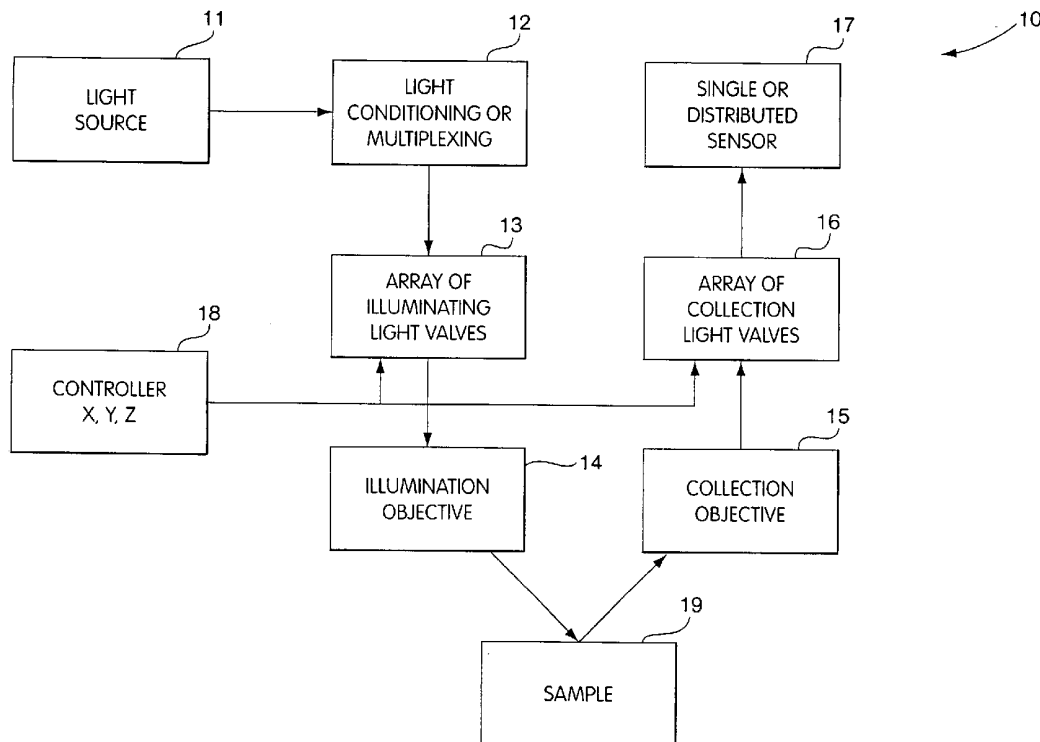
10

11
LIGHT SOURCE

12
LIGHT CONDITIONING OR MULTIPLEXING

17
SINGLE OR DISTRIBUTED SENSOR

13
ARRAY OF ILLUMINATING LIGHT VALVES

16
ARRAY OF COLLECTION LIGHT VALVES

18
CONTROLLER X, Y, Z

14
ILLUMINATION OBJECTIVE

15
COLLECTION OBJECTIVE

19
SAMPLE